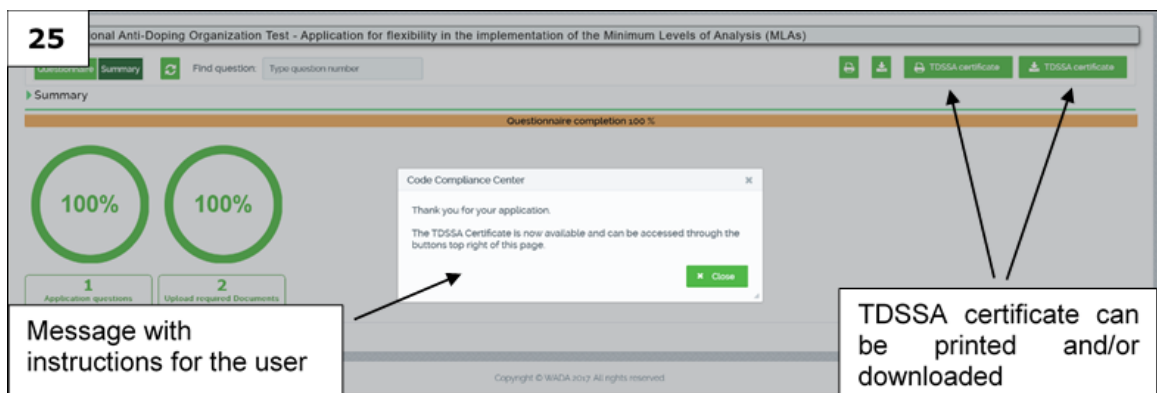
25

onal Anti-Doping Organization Test - Application for flexibility in the implementation of the Minimum Levels of Analysis (MLAs)

Questionnaire Summary

Find question: Type question number

TDSSA certificate TDSSA certificate

Summary

Questionnaire completion 100 %

100%

100%

1
Application questions

2
Upload required Documents

Code Compliance Center ×

Thank you for your application.

The TDSSA Certificate is now available and can be accessed through the buttons top right of this page.

Close

Message with instructions for the user

TDSSA certificate can be printed and/or downloaded

Copyright © WADA 2017 All rights reserved.